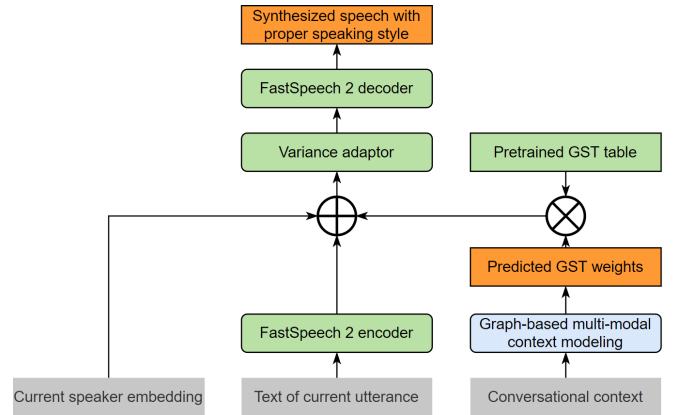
Synthesized speech with proper speaking style

FastSpeech 2 decoder

Variance adaptor

Pretrained GST table

Predicted GST weights

FastSpeech 2 encoder

Graph-based multi-modal context modeling

Current speaker embedding

Text of current utterance

Conversational context